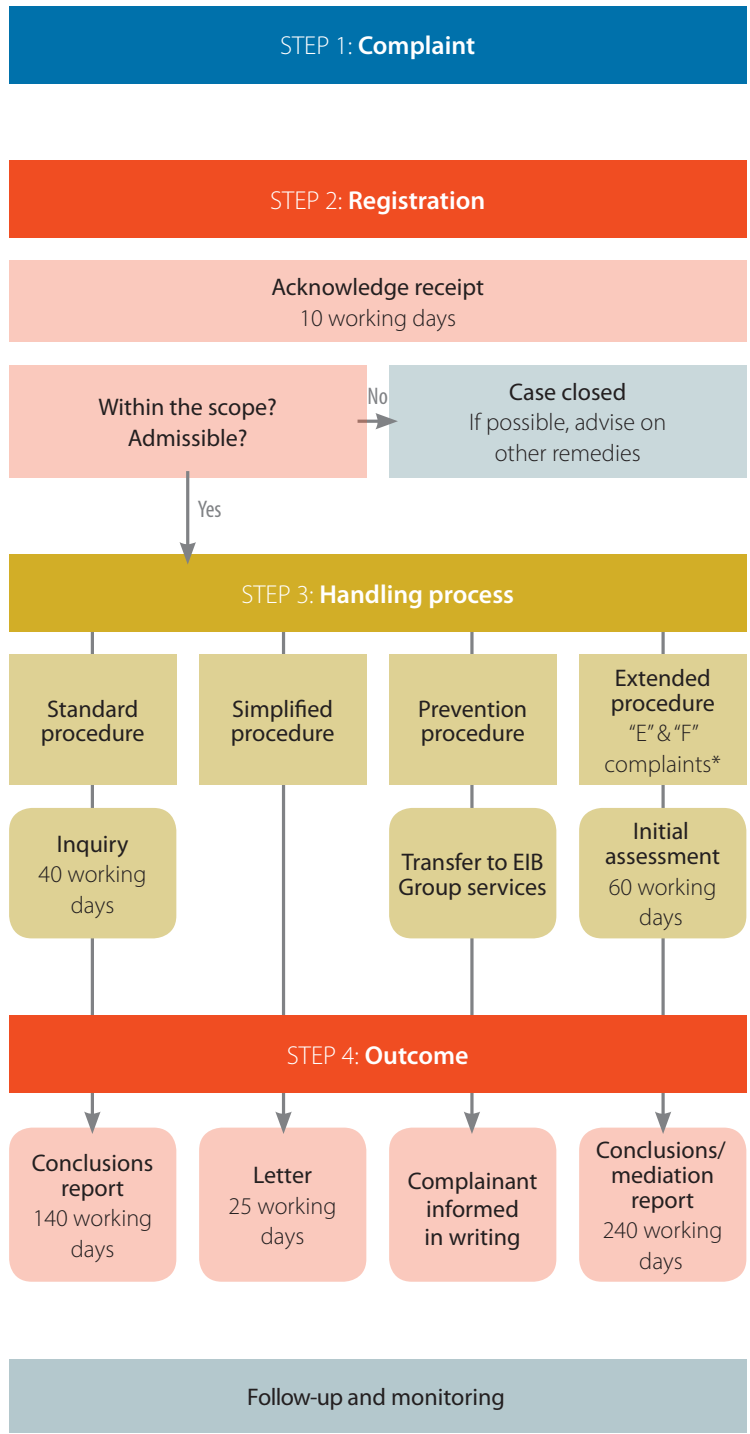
STEP 1: **Complaint**

STEP 2: **Registration**

Acknowledge receipt
10 working days

Within the scope?
Admissible?

No

Case closed
If possible, advise on other remedies

Yes

STEP 3: **Handling process**

Standard procedure

Simplified procedure

Prevention procedure

Extended procedure
"E" & "F" complaints*

Inquiry
40 working days

Transfer to EIB Group services

Initial assessment
60 working days

STEP 4: **Outcome**

Conclusions report
140 working days

Letter
25 working days

Complainant informed in writing

Conclusions/ mediation report
240 working days

Follow-up and monitoring